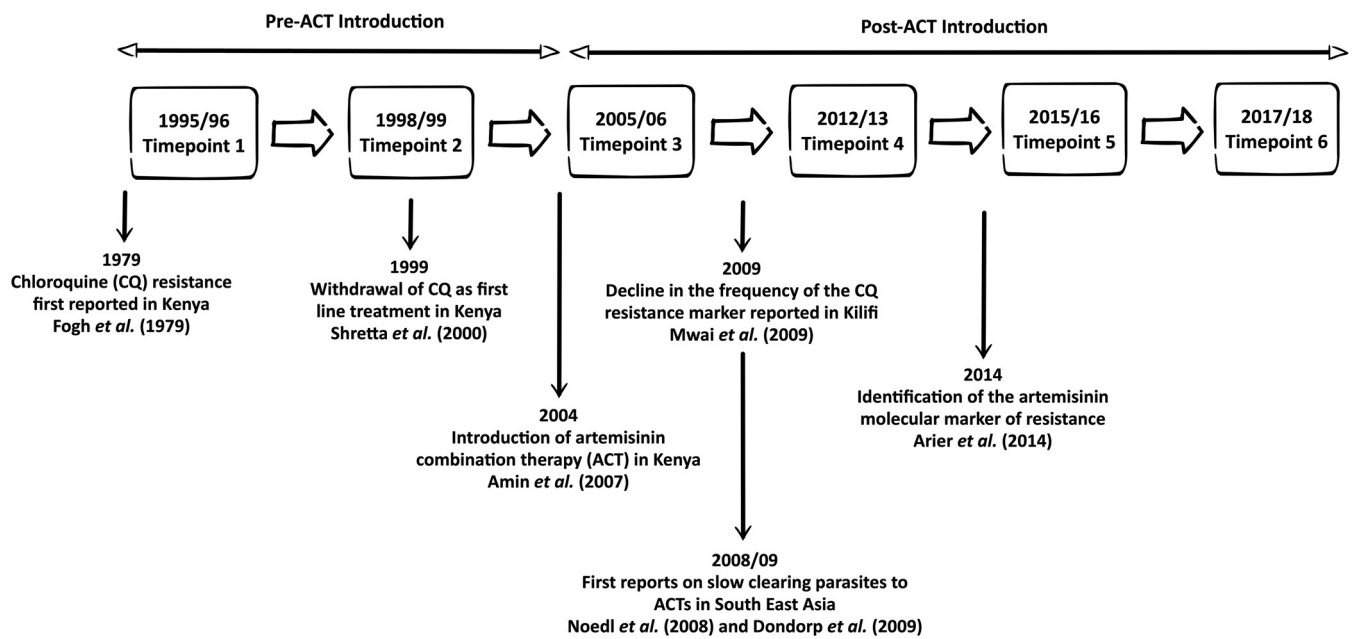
Pre-ACT Introduction

Post-ACT Introduction

1995/96
Timepoint 1

1998/99
Timepoint 2

2005/06
Timepoint 3

2012/13
Timepoint 4

2015/16
Timepoint 5

2017/18
Timepoint 6

1979
Chloroquine (CQ) resistance first reported in Kenya
Fogh *et al.* (1979)

1999
Withdrawal of CQ as first line treatment in Kenya
Shretta *et al.* (2000)

2004
Introduction of artemisinin combination therapy (ACT) in Kenya
Amin *et al.* (2007)

2009
Decline in the frequency of the CQ resistance marker reported in Kilifi
Mwai *et al.* (2009)

2008/09
First reports on slow clearing parasites to ACTs in South East Asia
Noedl *et al.* (2008) and Dondorp *et al.* (2009)

2014
Identification of the artemisinin molecular marker of resistance
Arier *et al.* (2014)